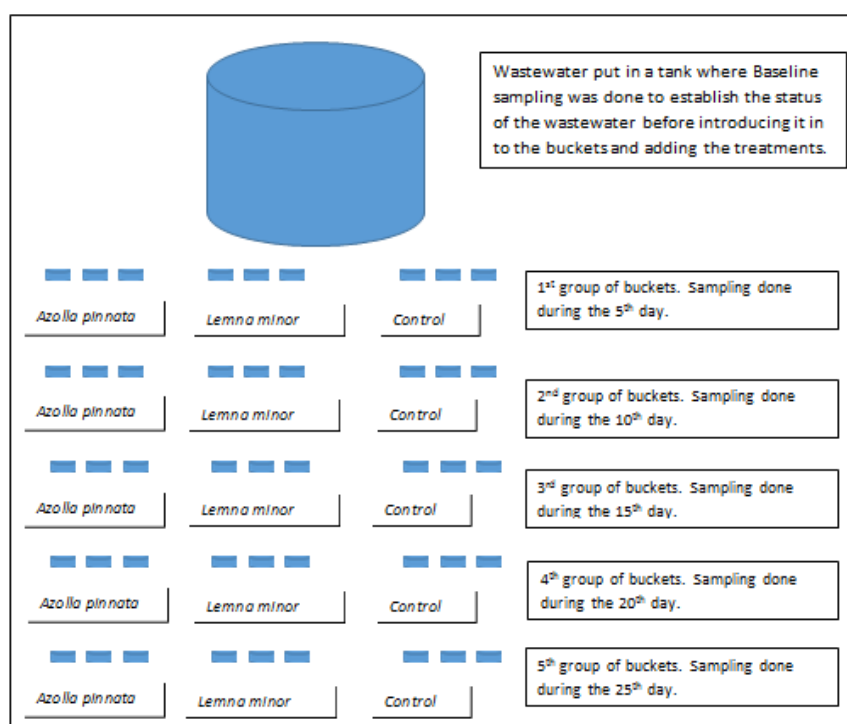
Wastewater put in a tank where Baseline sampling was done to establish the status of the wastewater before introducing it in to the buckets and adding the treatments.

Azolla pinnata

Lemna minor

Control

1$^{st}$ group of buckets. Sampling done during the 5$^{th}$ day.

Azolla pinnata

Lemna minor

Control

2$^{nd}$ group of buckets. Sampling done during the 10$^{th}$ day.

Azolla pinnata

Lemna minor

Control

3$^{rd}$ group of buckets. Sampling done during the 15$^{th}$ day.

Azolla pinnata

Lemna minor

Control

4$^{th}$ group of buckets. Sampling done during the 20$^{th}$ day.

Azolla pinnata

Lemna minor

Control

5$^{th}$ group of buckets. Sampling done during the 25$^{th}$ day.